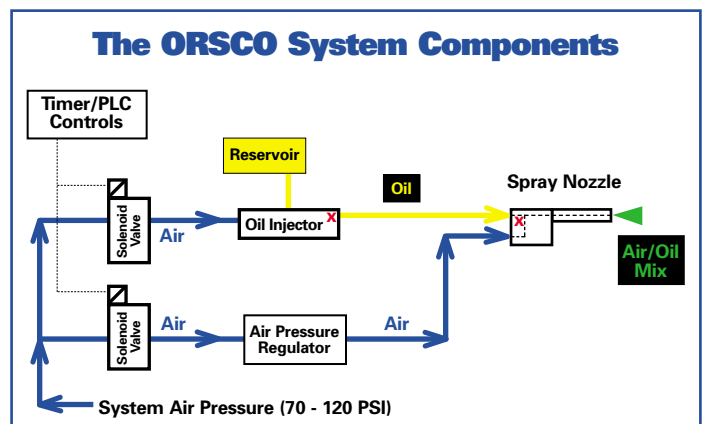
The ORSCO System Components

Timer/PLC Controls

Reservoir

Oil

Spray Nozzle

Solenoid Valve

Air

Oil Injector

x

x

Air/Oil Mix

Solenoid Valve

Air

Air Pressure Regulator

Air

System Air Pressure (70 - 120 PSI)